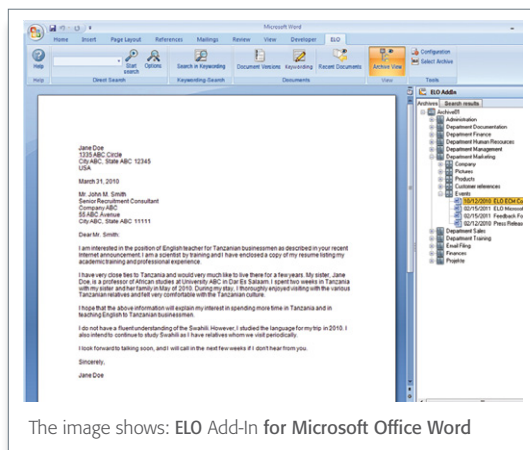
Microsoft Word

Home Insert Page Layout References Mailings Review View Developer ELO

Help | Start search | Options | Search in Keywording | Document Versions | Keywording | Recent Documents | Archive View | Configuration | Select Archive

Help | Direct Search | Keywording-Search | Documents | View | Tools

Jane Doe
1335 ABC Circle
City ABC, State ABC 12345
USA

March 31, 2010

Mr. John M. Smith
Senior Recruitment Consultant
Company ABC
55 ABC Avenue
City ABC, State ABC 11111

Dear Mr. Smith:

I am interested in the position of English teacher for Tanzanian businessmen as described in your recent Internet announcement. I am a scientist by training and I have enclosed a copy of my resume listing my academic training and professional experience.

I have very close ties to Tanzania and would very much like to live there for a few years. My sister, Jane Doe, is a professor of African studies at University ABC in Dar Es Salaam. I spent two weeks in Tanzania with my sister and her family in May of 2010. During my stay, I thoroughly enjoyed visiting with the various Tanzanian relatives and felt very comfortable with the Tanzanian culture.

I hope that the above information will explain my interest in spending more time in Tanzania and in teaching English to Tanzanian businessmen.

I do not have a fluent understanding of the Swahili. However, I studied the language for my trip in 2010. I also intend to continue to study Swahili as I have relatives whom we visit periodically.

I look forward to talking soon, and I will call in the next few weeks if I don't hear from you.

Sincerely,

Jane Doe

ELO AddIn
Archives | Search results
Archive01
Administration
Department Documentation
Department Finance
Department Human Resources
Department Management
Department Marketing
Company
Pictures
Products
Customer references
Events
10/12/2010 ELO ECM Co
02/15/2011 ELO Microsof
02/15/2011 Feedback Fo
02/12/2010 Press Releas
Department Sales
Department Training
Email Filing
Finances
Projects

The image shows: ELO Add-In for Microsoft Office Word